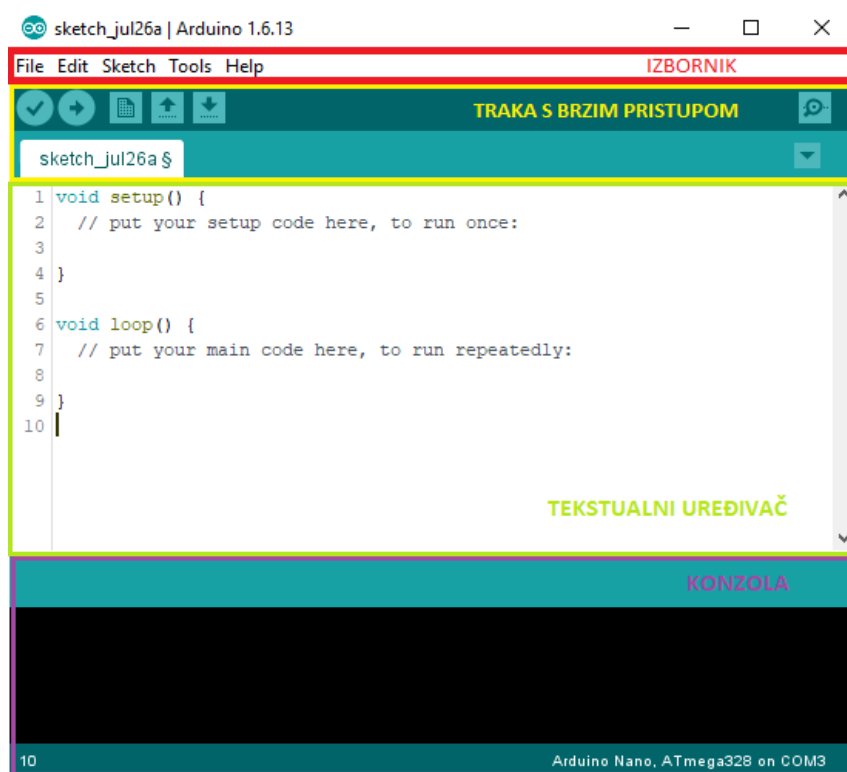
sketch_jul26a | Arduino 1.6.13

File Edit Sketch Tools Help

IZBORNIK

TRAKA S BRZIM PRISTUPOM

sketch_jul26a §

1 void setup() {
2 // put your setup code here, to run once:
3
4 }
5
6 void loop() {
7 // put your main code here, to run repeatedly:
8
9 }
10

TEKSTUALNI UREĐIVAČ

KONZOLA

10

Arduino Nano, ATmega328 on COM3